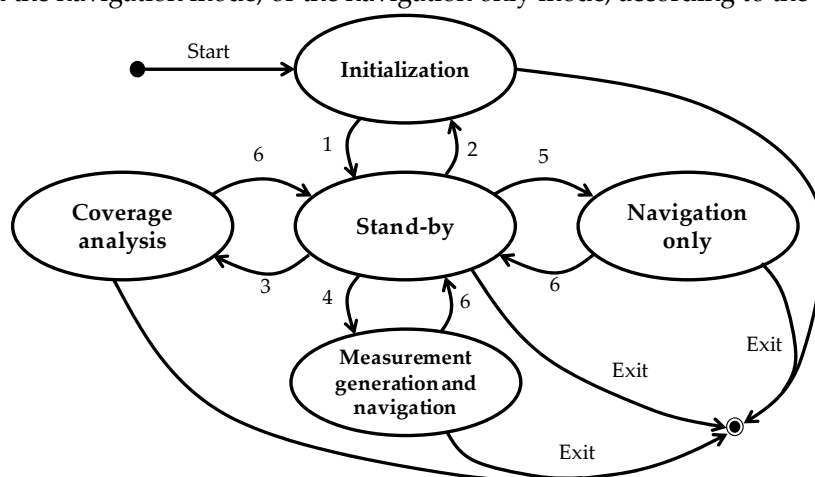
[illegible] the navigation mode, or the navigation only mode, according to the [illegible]

Start

Initialization

1

2

6

5

Coverage analysis

Stand-by

Navigation only

3

4

6

6

Measurement generation and navigation

Exit

Exit

Exit